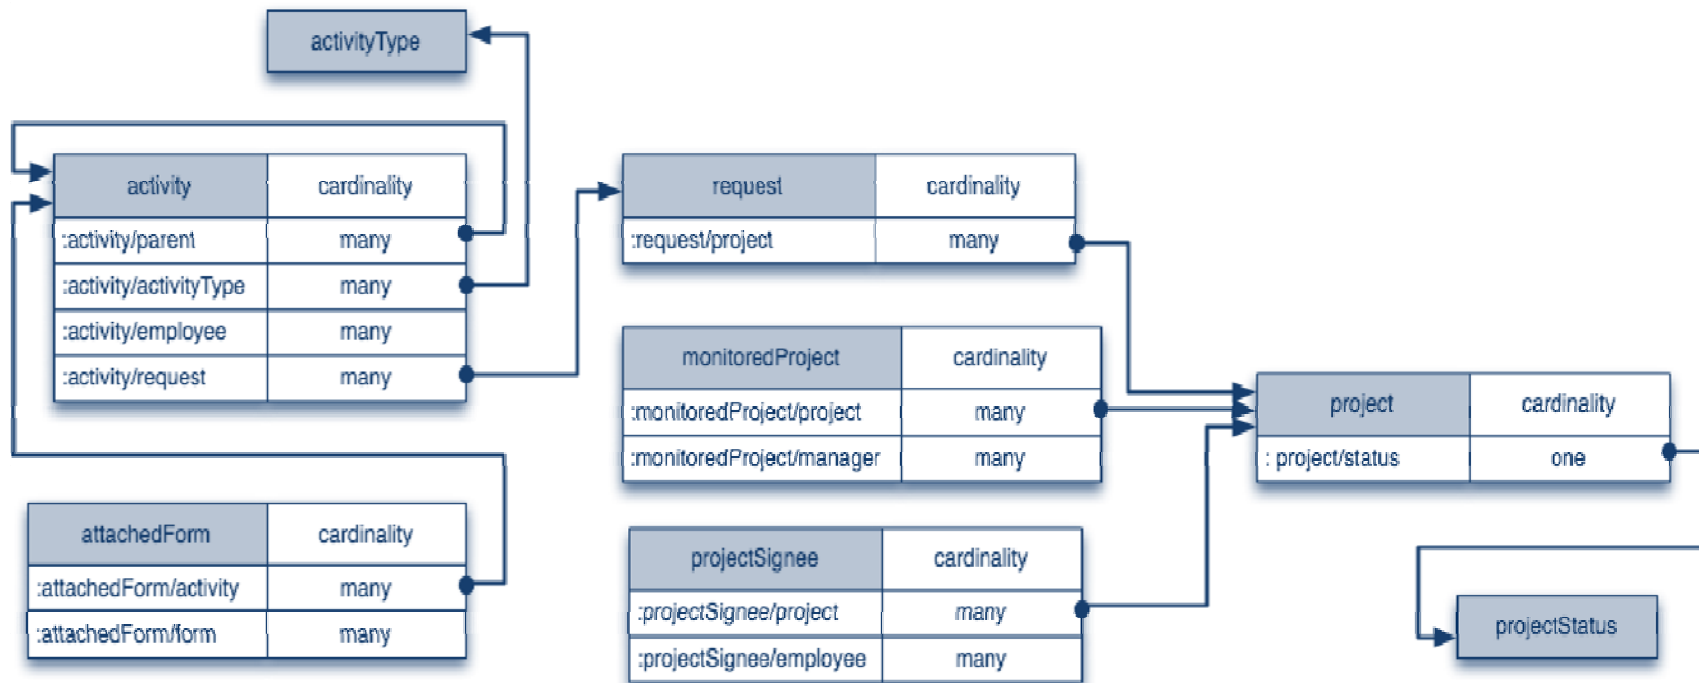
activityType

| activity | cardinality |
|---|---|
| :activity/parent | many |
| :activity/activityType | many |
| :activity/employee | many |
| :activity/request | many |

| attachedForm | cardinality |
|---|---|
| :attachedForm/activity | many |
| :attachedForm/form | many |

| request | cardinality |
|---|---|
| :request/project | many |

| monitoredProject | cardinality |
|---|---|
| :monitoredProject/project | many |
| :monitoredProject/manager | many |

| projectSignee | cardinality |
|---|---|
| :projectSignee/project | many |
| :projectSignee/employee | many |

| project | cardinality |
|---|---|
| : project/status | one |

projectStatus